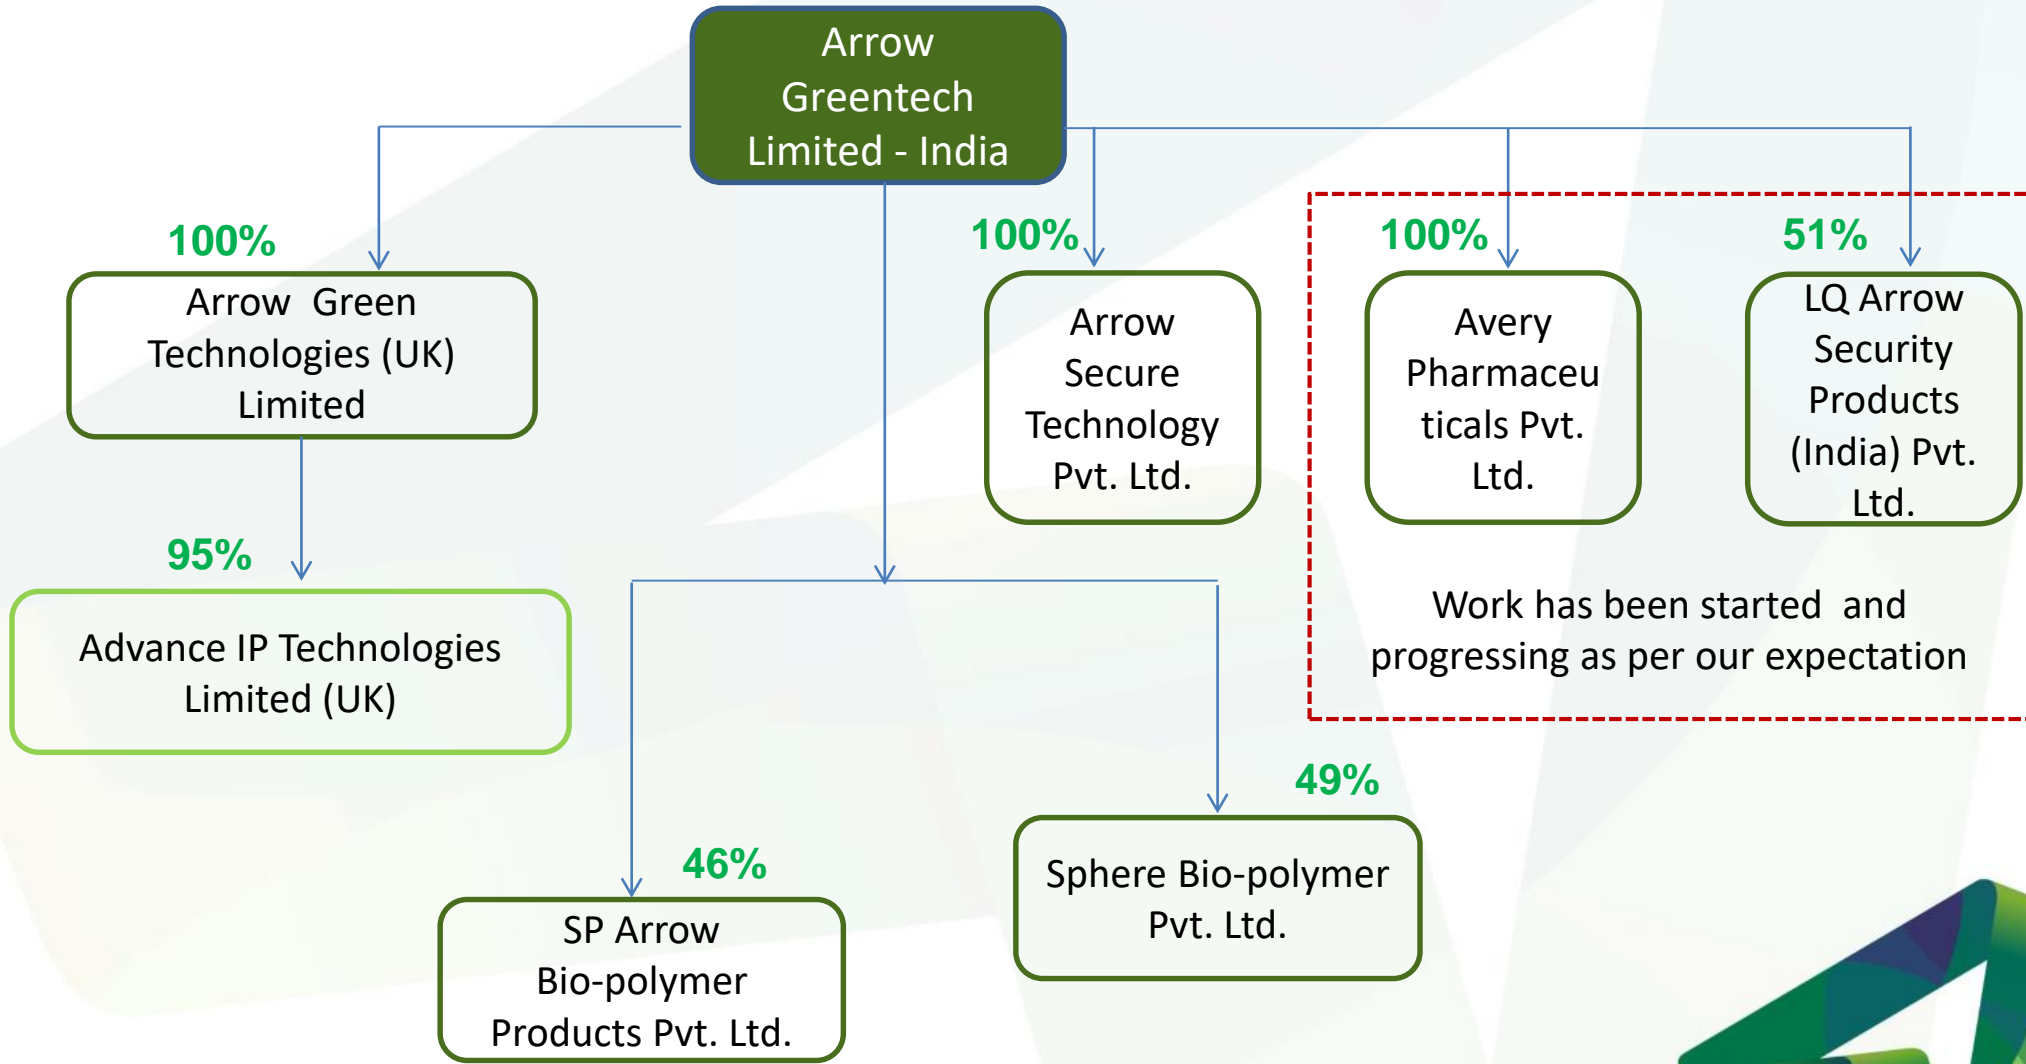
Arrow Greentech Limited - India

100%

Arrow Green Technologies (UK) Limited

95%

Advance IP Technologies Limited (UK)

100%

Arrow Secure Technology Pvt. Ltd.

100%

Avery Pharmaceuticals Pvt. Ltd.

51%

LQ Arrow Security Products (India) Pvt. Ltd.

Work has been started and progressing as per our expectation

49%

Sphere Bio-polymer Pvt. Ltd.

46%

SP Arrow Bio-polymer Products Pvt. Ltd.